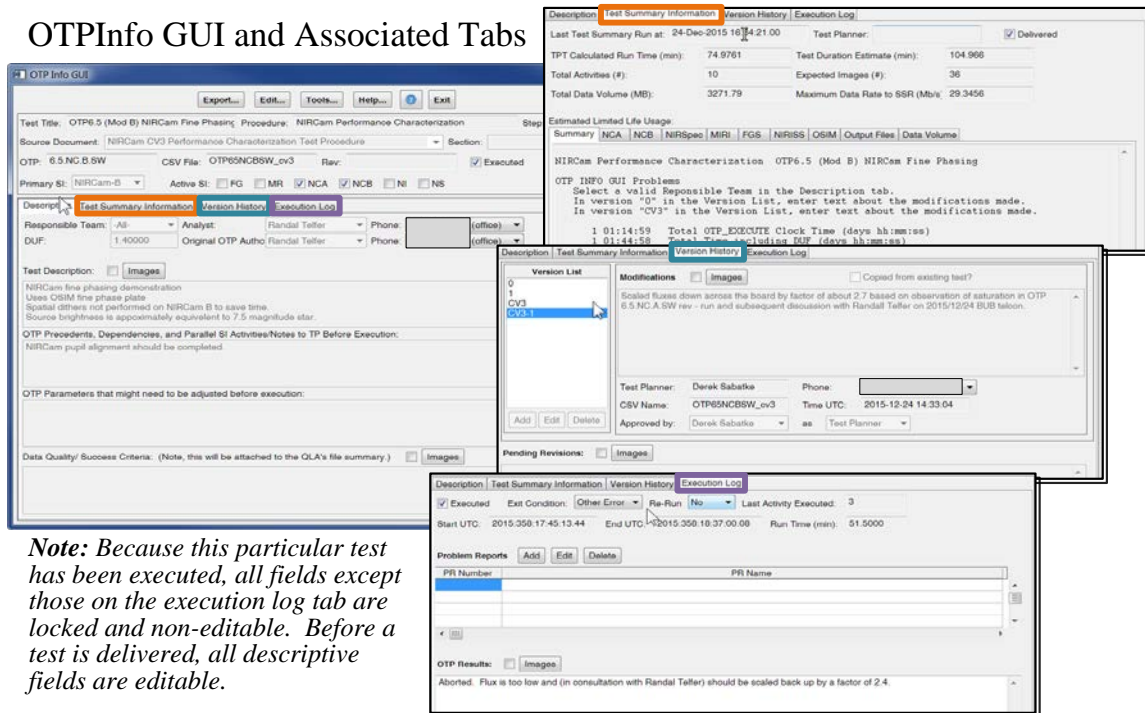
OTPInfo GUI and Associated Tabs

OTP Info GUI

Export... Edit... Tools... Help... Exit

Test Title: OTP6.5 (Mod B) NIRCam Fine Phasing Procedure: NIRCam Performance Characterization Step

Source Document: NIRCam CV3 Performance Characterization Test Procedure Section:

OTP: 6.5.NC.B.SW CSV File: OTP65NCBSW_cv3 Rev: Executed

Primary SI: NIRCam-B Active SI: FG MR NCA NCB NI NS

Description Test Summary Information Version History Execution Log

Responsible Team: -All- Analyst: Randal Telfer Phone: (office)

DUF: 1.40000 Original OTP Author: Randal Telfer Phone: (office)

Test Description: Images

NIRCam fine phasing demonstration
Uses OSIM fine phase plate
Spatial dithers not performed on NIRCam B to save time.
Source brightness is approximately equivalent to 7.5 magnitude star.

OTP Precedents, Dependencies, and Parallel SI Activities/Notes to TP Before Execution:

NIRCam pupil alignment should be completed.

OTP Parameters that might need to be adjusted before execution:

Data Quality/ Success Criteria: (Note, this will be attached to the QLA's file summary.) Images

Description Test Summary Information Version History Execution Log

Last Test Summary Run at: 24-Dec-2015 16:34:21.00 Test Planner: Delivered

TPT Calculated Run Time (min): 74.9761 Test Duration Estimate (min): 104.966

Total Activities (#): 10 Expected Images (#): 36

Total Data Volume (MB): 3271.79 Maximum Data Rate to SSR (Mb/s): 29.3456

Estimated Limited Life Usage:

Summary NCA NCB NIRSpec MIRI FGS NIRISS OSIM Output Files Data Volume

NIRCam Performance Characterization OTP6.5 (Mod B) NIRCam Fine Phasing

OTP INFO GUI Problems
Select a valid Reponsible Team in the Description tab.
In version "0" in the Version List, enter text about the modifications made.
In version "CV3" in the Version List, enter text about the modifications made.

1 01:14:59 Total OTP_EXECUTE Clock Time (days hh:mm:ss)
1 01:44:58 Total Time including DUF (days hh:mm:ss)

Description Test Summary Information Version History Execution Log

Version List
0
1
CV3
CV3-1

Modifications Images Copied from existing test?

Scaled fluxes down across the board by factor of about 2.7 based on observation of saturation in OTP 6.5.NC.A.SW rev - run and subsequent discussion with Randall Telfer on 2015/12/24 BUB telcon.

Test Planner: Derek Sabatke Phone:

CSV Name: OTP65NCBSW_cv3 Time UTC: 2015-12-24 14:33:04

Add Edit Delete Approved by: Derek Sabatke as Test Planner

Pending Revisions: Images

Description Test Summary Information Version History Execution Log

Executed Exit Condition: Other Error Re-Run No Last Activity Executed: 3

Start UTC: 2015:358:17:45:13.44 End UTC: 2015:358:18:37:00.08 Run Time (min): 51.5000

Problem Reports Add Edit Delete

| PR Number | PR Name |
|---|---|
| | |

OTP Results: Images

Aborted. Flux is too low and (in consultation with Randal Telfer) should be scaled back up by a factor of 2.4.

Note: Because this particular test has been executed, all fields except those on the execution log tab are locked and non-editable. Before a test is delivered, all descriptive fields are editable.